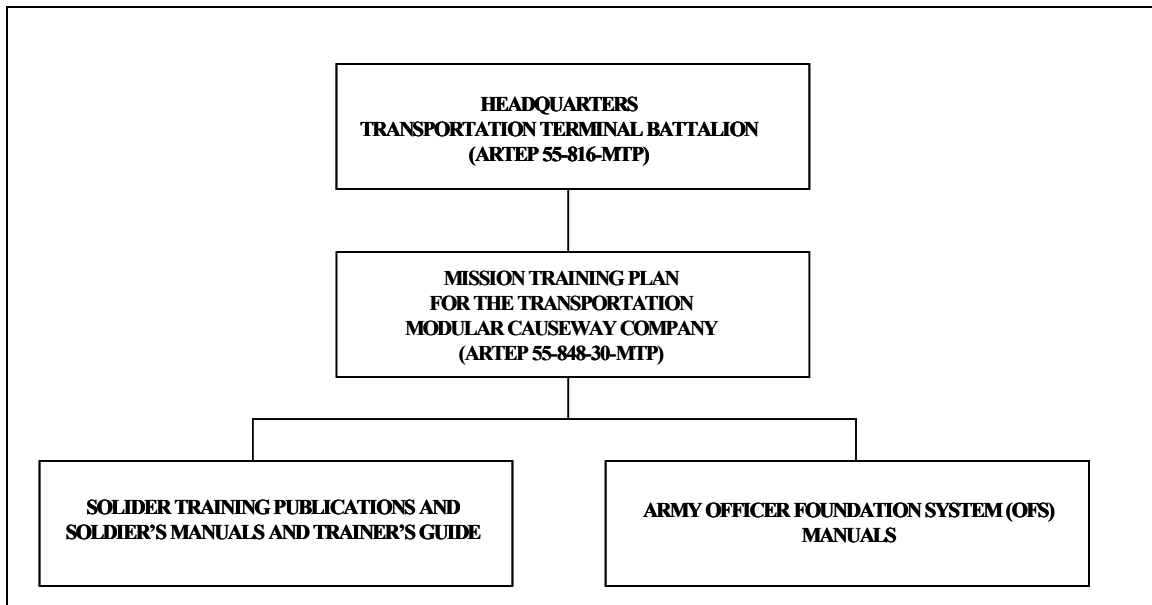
HEADQUARTERS
TRANSPORTATION TERMINAL BATTALION
(ARTEP 55-816-MTP)

MISSION TRAINING PLAN
FOR THE TRANSPORTATION
MODULAR CAUSEWAY COMPANY
(ARTEP 55-848-30-MTP)

SOLIDER TRAINING PUBLICATIONS AND
SOLDIER'S MANUALS AND TRAINER'S GUIDE

ARMY OFFICER FOUNDATION SYSTEM (OFS)
MANUALS